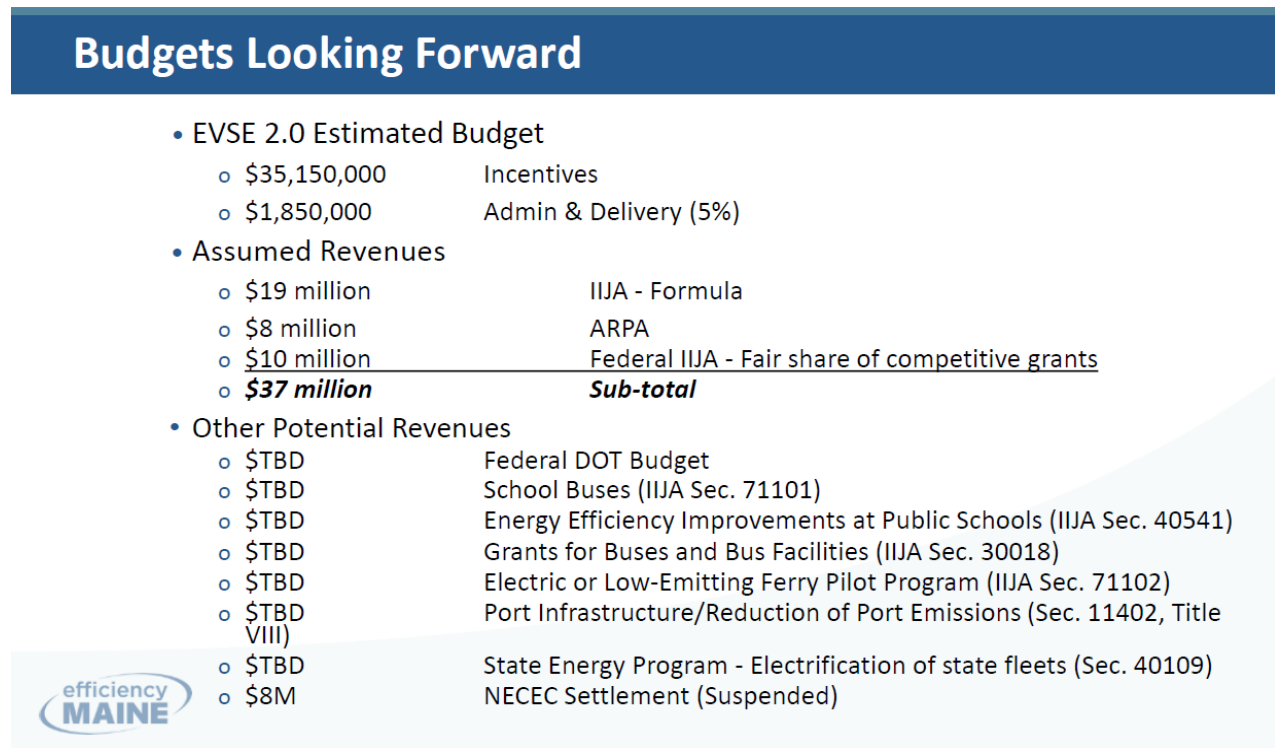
Budgets Looking Forward

- EVSE 2.0 Estimated Budget
  - $35,150,000 Incentives
  - $1,850,000 Admin & Delivery (5%)
- Assumed Revenues
  - $19 million IIJA - Formula
  - $8 million ARPA
  - $10 million Federal IIJA - Fair share of competitive grants
  - ***$37 million*** ***Sub-total***
- Other Potential Revenues
  - $TBD Federal DOT Budget
  - $TBD School Buses (IIJA Sec. 71101)
  - $TBD Energy Efficiency Improvements at Public Schools (IIJA Sec. 40541)
  - $TBD Grants for Buses and Bus Facilities (IIJA Sec. 30018)
  - $TBD Electric or Low-Emitting Ferry Pilot Program (IIJA Sec. 71102)
  - $TBD Port Infrastructure/Reduction of Port Emissions (Sec. 11402, Title VIII)
  - $TBD State Energy Program - Electrification of state fleets (Sec. 40109)
  - $8M NECEC Settlement (Suspended)

efficiency MAINE